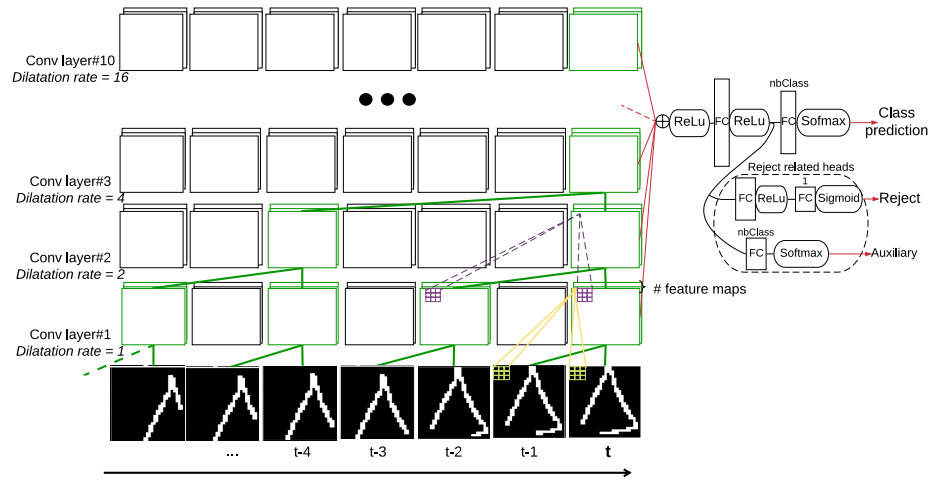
Conv layer#10
Dilatation rate = 16

Conv layer#3
Dilatation rate = 4

Conv layer#2
Dilatation rate = 2

Conv layer#1
Dilatation rate = 1

ReLu
FC
ReLu
nbClass
FC
Sofmax
Class prediction

Reject related heads
FC
ReLu
1
FC
Sigmoid
Reject

nbClass
FC
Softmax
Auxiliary

# feature maps

...
t-4
t-3
t-2
t-1
t